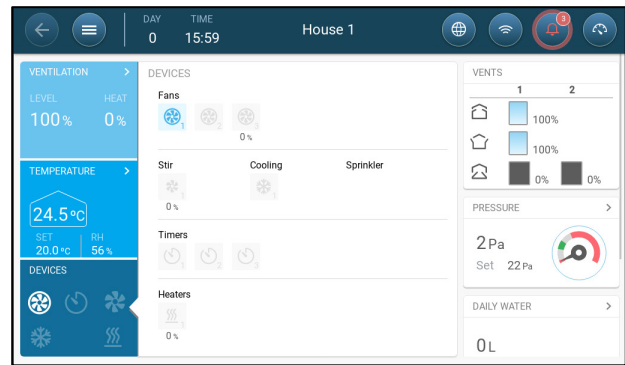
DAY 0
TIME 15:59
House 1
3

VENTILATION >
LEVEL 100%
HEAT 0%

TEMPERATURE >
24.5°C
SET 20.0°C
RH 56%

DEVICES

DEVICES
Fans
1 2 3
0%

Stir
1
0%
Cooling
1
Sprinkler

Timers
1 2 3

Heaters
1
0%

VENTS
1 2
100%
100%
0% 0%

PRESSURE >
2Pa
Set 22Pa

DAILY WATER >
0L